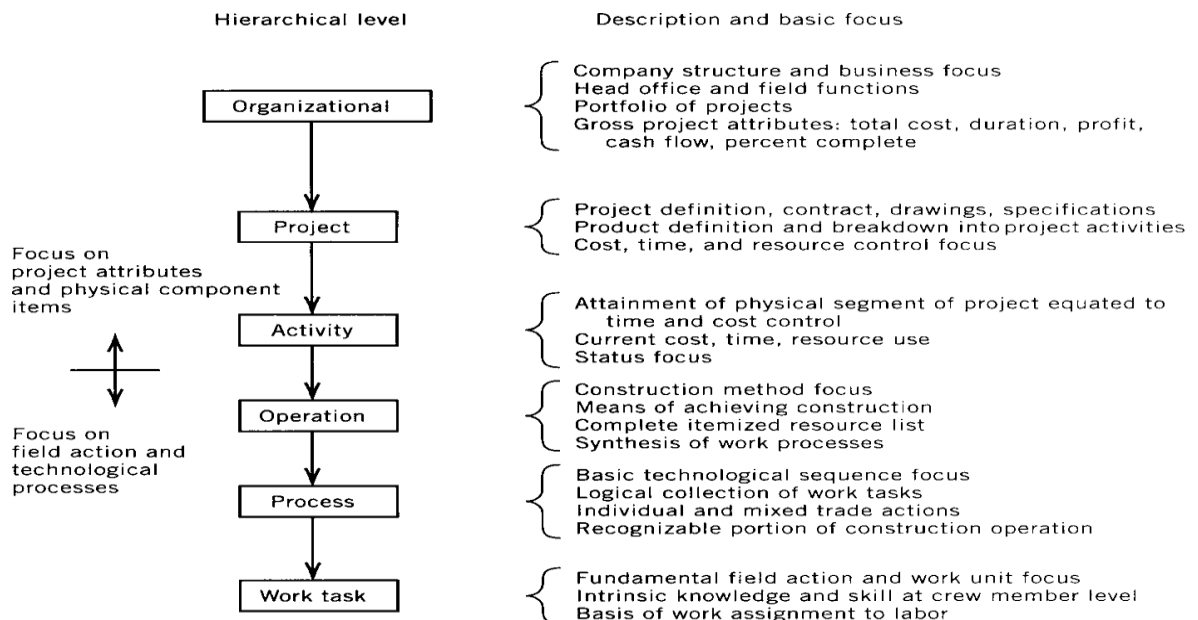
Hierarchical level

Description and basic focus

Organizational

Company structure and business focus
Head office and field functions
Portfolio of projects
Gross project attributes: total cost, duration, profit, cash flow, percent complete

Project

Project definition, contract, drawings, specifications
Product definition and breakdown into project activities
Cost, time, and resource control focus

Focus on project attributes and physical component items

Activity

Attainment of physical segment of project equated to time and cost control
Current cost, time, resource use
Status focus

Focus on field action and technological processes

Operation

Construction method focus
Means of achieving construction
Complete itemized resource list
Synthesis of work processes

Process

Basic technological sequence focus
Logical collection of work tasks
Individual and mixed trade actions
Recognizable portion of construction operation

Work task

Fundamental field action and work unit focus
Intrinsic knowledge and skill at crew member level
Basis of work assignment to labor